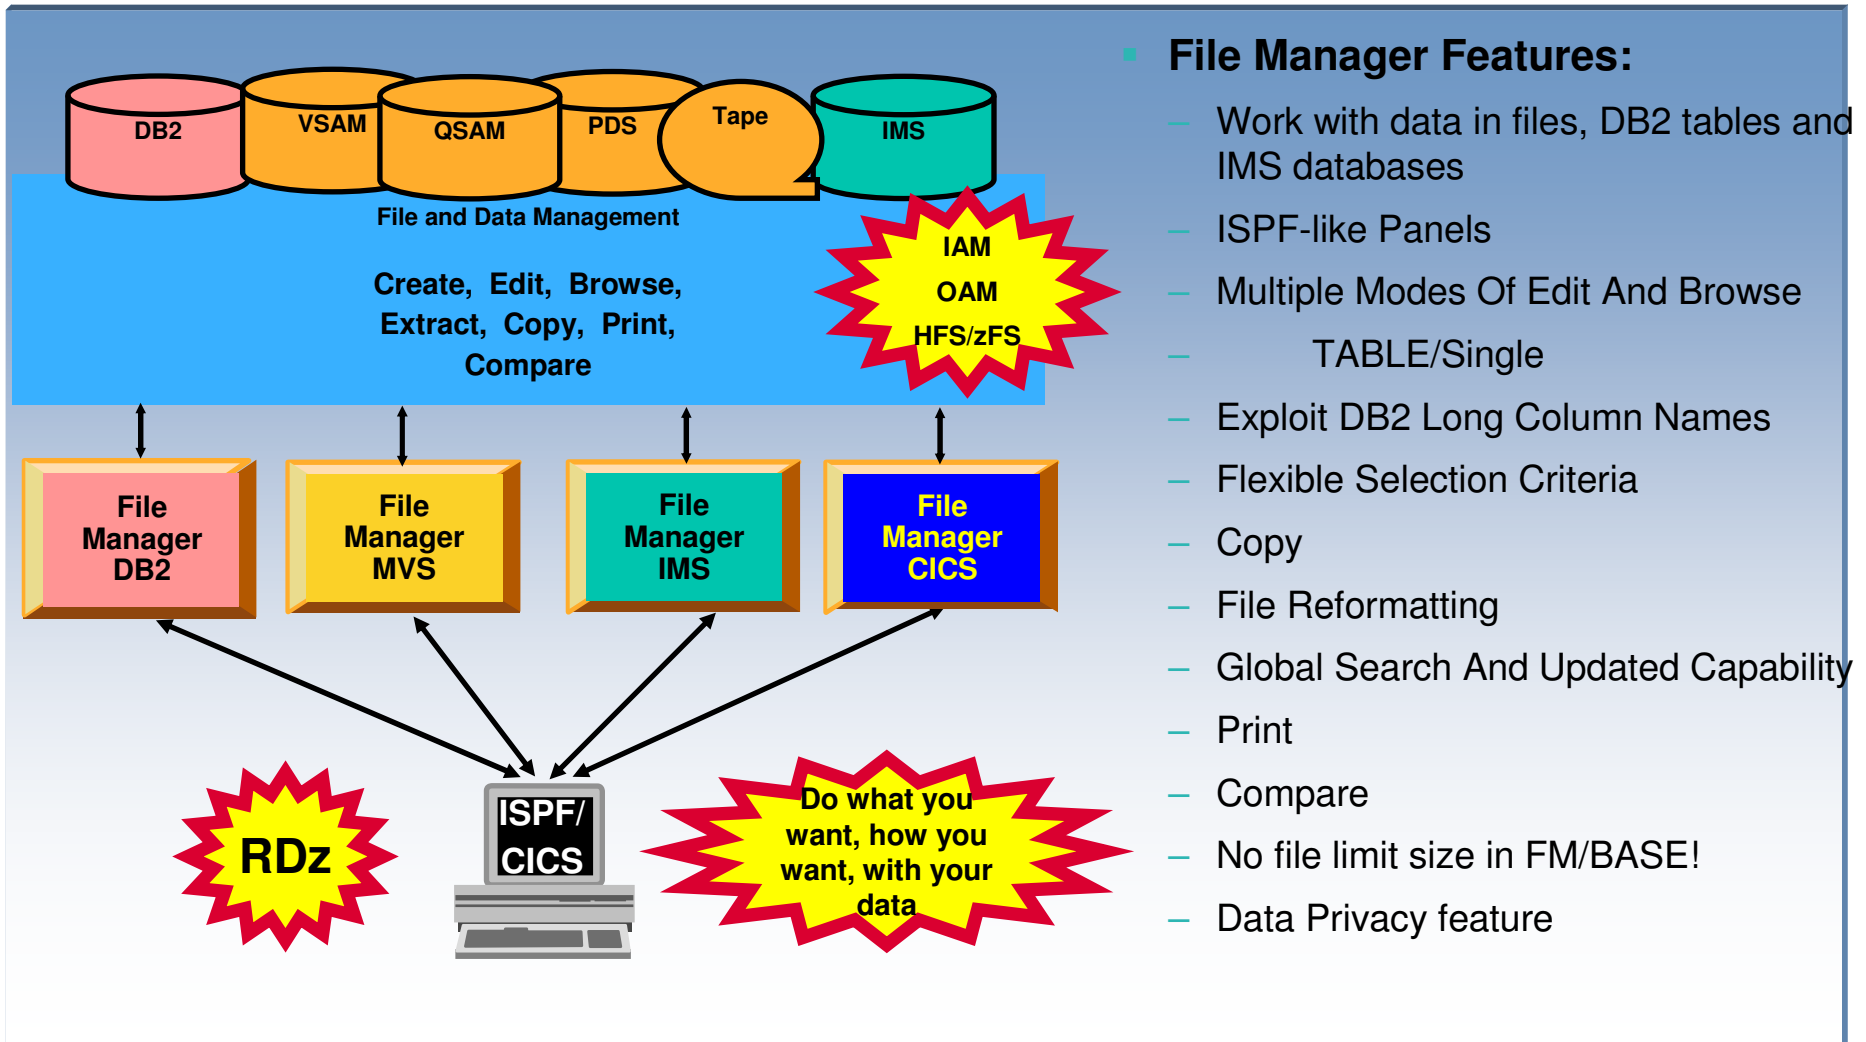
DB2 VSAM QSAM PDS Tape IMS

File and Data Management

Create, Edit, Browse, Extract, Copy, Print, Compare

IAM
OAM
HFS/zFS

File Manager DB2

File Manager MVS

File Manager IMS

File Manager CICS

RDz

ISPF/ CICS

Do what you want, how you want, with your data

File Manager Features:

– Work with data in files, DB2 tables and IMS databases

– ISPF-like Panels

– Multiple Modes Of Edit And Browse

– TABLE/Single

– Exploit DB2 Long Column Names

– Flexible Selection Criteria

– Copy

– File Reformatting

– Global Search And Updated Capability

– Print

– Compare

– No file limit size in FM/BASE!

– Data Privacy feature